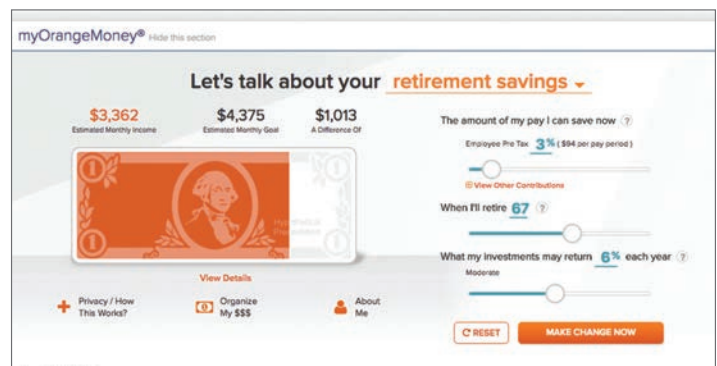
myOrangeMoney® Hide this section

Let's talk about your retirement savings

$3,362
Estimated Monthly Income

$4,375
Estimated Monthly Goal

$1,013
A Difference Of

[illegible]

View Details

Privacy / How This Works?

Organize My $$$

About Me

The amount of my pay I can save now ?

Employee Pre Tax 3% ($94 per pay period)

View Other Contributions

When I'll retire 67 ?

What my investments may return 6% each year ?

Moderate

RESET

MAKE CHANGE NOW